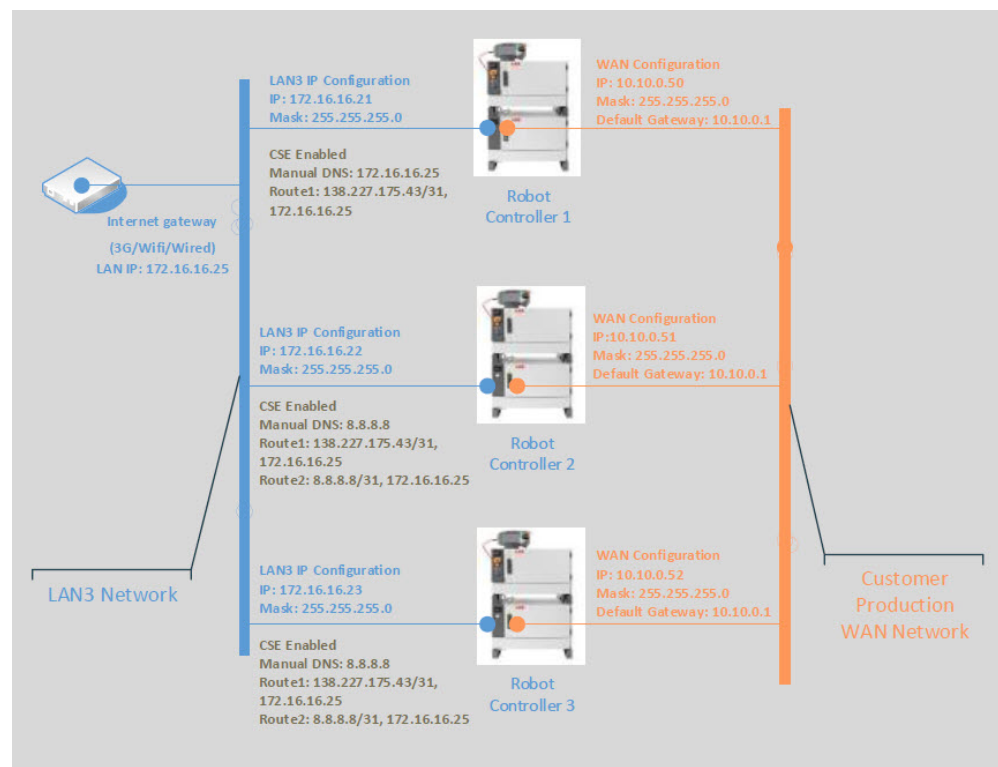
Internet gateway
(3G/Wifi/Wired)
LAN IP: 172.16.16.25

LAN3 IP Configuration
IP: 172.16.16.21
Mask: 255.255.255.0

CSE Enabled
Manual DNS: 172.16.16.25
Route1: 138.227.175.43/31, 172.16.16.25

Robot Controller 1

WAN Configuration
IP: 10.10.0.50
Mask: 255.255.255.0
Default Gateway: 10.10.0.1

LAN3 IP Configuration
IP: 172.16.16.22
Mask: 255.255.255.0

CSE Enabled
Manual DNS: 8.8.8.8
Route1: 138.227.175.43/31, 172.16.16.25
Route2: 8.8.8.8/31, 172.16.16.25

Robot Controller 2

WAN Configuration
IP:10.10.0.51
Mask: 255.255.255.0
Default Gateway: 10.10.0.1

LAN3 IP Configuration
IP: 172.16.16.23
Mask: 255.255.255.0

CSE Enabled
Manual DNS: 8.8.8.8
Route1: 138.227.175.43/31, 172.16.16.25
Route2: 8.8.8.8/31, 172.16.16.25

Robot Controller 3

WAN Configuration
IP: 10.10.0.52
Mask: 255.255.255.0
Default Gateway: 10.10.0.1

LAN3 Network

Customer Production WAN Network